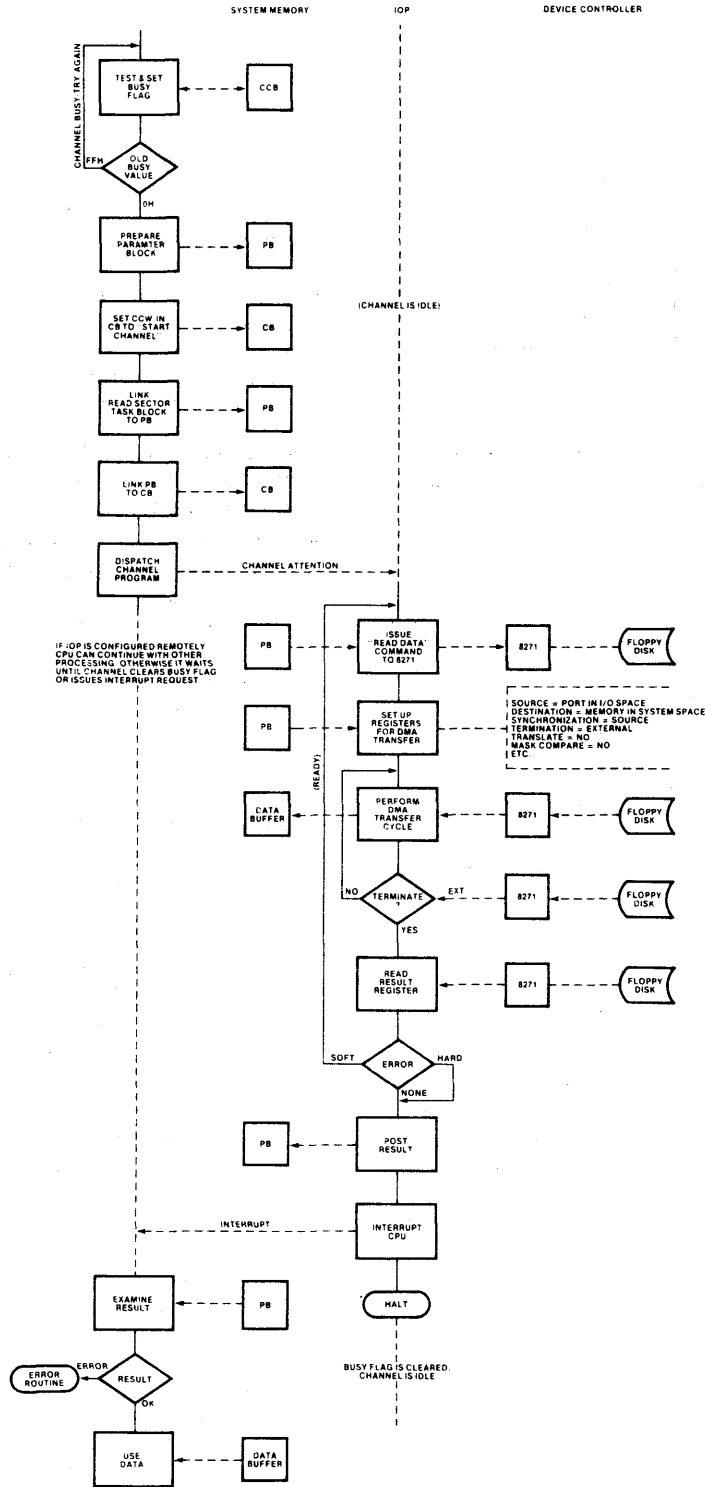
SYSTEM MEMORY
IOP
DEVICE CONTROLLER

CHANNEL BUSY TRY AGAIN

TEST & SET BUSY FLAG
CCB
FFH
OLD BUSY VALUE
0H
PREPARE PARAMTER BLOCK
PB
(CHANNEL IS IDLE)
SET CCW IN CB TO "START CHANNEL"
CB
LINK READ SECTOR TASK BLOCK TO PB
PB
LINK PB TO CB
CB
DISPATCH CHANNEL PROGRAM
CHANNEL ATTENTION

IF IOP IS CONFIGURED REMOTELY CPU CAN CONTINUE WITH OTHER PROCESSING. OTHERWISE IT WAITS UNTIL CHANNEL CLEARS BUSY FLAG OR ISSUES INTERRUPT REQUEST

PB
ISSUE "READ DATA" COMMAND TO 8271
8271
FLOPPY DISK

PB
SET UP REGISTERS FOR DMA TRANSFER

SOURCE = PORT IN I/O SPACE
DESTINATION = MEMORY IN SYSTEM SPACE
SYNCHRONIZATION = SOURCE
TERMINATION = EXTERNAL
TRANSLATE = NO
MASK COMPARE = NO
ETC.

(READY)
DATA BUFFER
PERFORM DMA TRANSFER CYCLE
8271
FLOPPY DISK
NO
TERMINATE ?
EXT
8271
FLOPPY DISK
YES
READ RESULT REGISTER
8271
FLOPPY DISK
SOFT
ERROR
HARD
NONE
PB
POST RESULT
INTERRUPT
INTERRUPT CPU
EXAMINE RESULT
PB
HALT
ERROR ROUTINE
ERROR
RESULT
OK
BUSY FLAG IS CLEARED. CHANNEL IS IDLE
USE DATA
DATA BUFFER